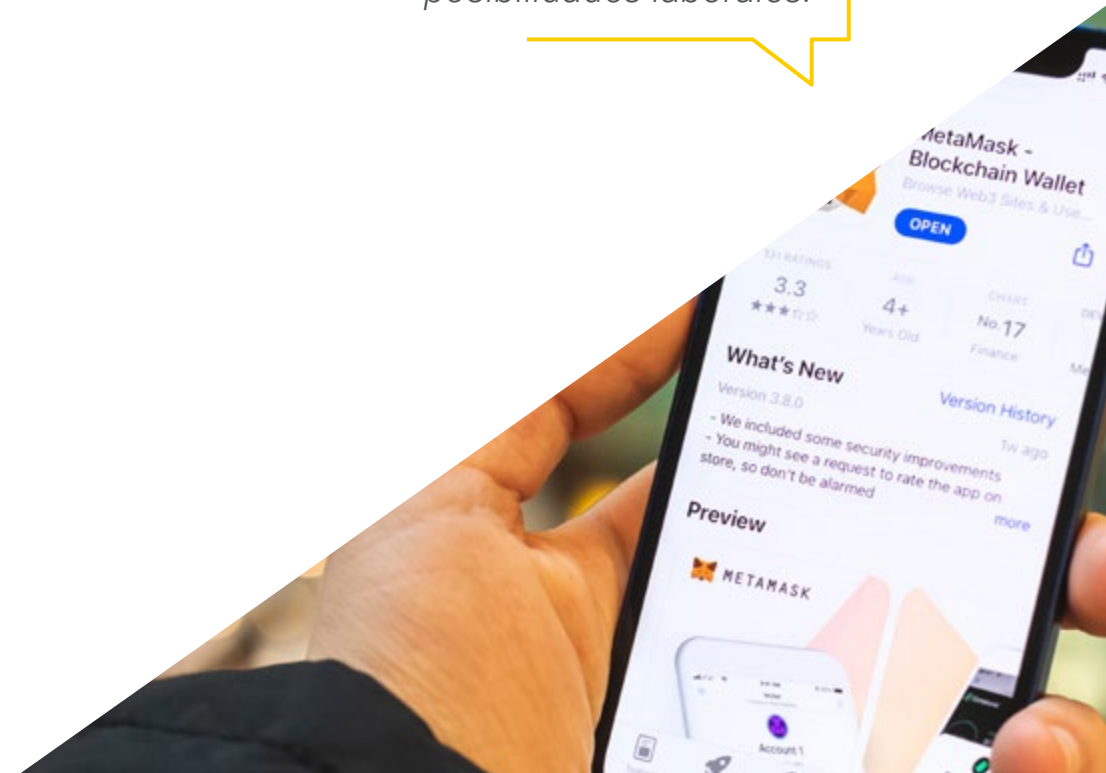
posibilidades laborales.

MetaMask - Blockchain Wallet

Browse Web3 Sites & Use...

OPEN

131 RATINGS

3.3

★★★☆☆

AGE

4+

Years Old

CHART

No. 17

Finance

What's New

Version 3.8.0

Version History

1w ago

- We included some security improvements
- You might see a request to rate the app on store, so don't be alarmed

more

Preview

METAMASK

Account 1